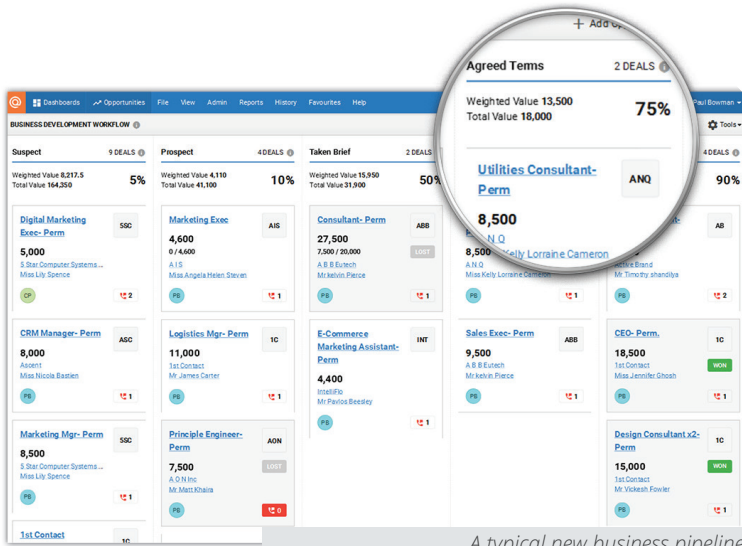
+ Add O

Agreed Terms 2 DEALS

Weighted Value 13,500
Total Value 18,000
75%

Utilities Consultant-Perm
ANQ
8,500
A N Q
Miss Kelly Lorraine Cameron

Dashboards Opportunities File View Admin Reports History Favourites Help Paul Bowman

BUSINESS DEVELOPMENT WORKFLOW Tools

Suspect 9 DEALS
Weighted Value 8,217.5
Total Value 164,350
5%

Digital Marketing Exec- Perm
SSC
5,000
5 Star Computer Systems ...
Miss Lily Spence
CP 2

CRM Manager- Perm
ASC
8,000
Ascent
Miss Nicola Bastien
PB 1

Marketing Mgr- Perm
SSC
8,500
5 Star Computer Systems ...
Miss Lily Spence
PB 1

1st Contact
1C

Prospect 4 DEALS
Weighted Value 4,110
Total Value 41,100
10%

Marketing Exec
AIS
4,600
0 / 4,600
A I S
Miss Angela Helen Steven
PB 1

Logistics Mgr- Perm
1C
11,000
1st Contact
Mr James Carter
PB 1

Principle Engineer- Perm
AON
7,500
LOST
A O N Inc
Mr Matt Khaira
PB 0

Taken Brief 2 DEALS
Weighted Value 15,950
Total Value 31,900
50%

Consultant- Perm
ABB
27,500
7,500 / 20,000
LOST
A B B Eutech
Mr.kelvin Pierce
PB 1

E-Commerce Marketing Assistant- Perm
INT
4,400
IntelliFlo
Mr Pavlos Beesley
PB 1

8,500
A N Q
Miss Kelly Lorraine Cameron
PB 1

Sales Exec- Perm
ABB
9,500
A B B Eutech
Mr.kelvin Pierce
PB 1

4 DEALS
90%

AB
le Brand
Mr Timothy shandilya
PB 2

CEO- Perm.
1C
18,500
WON
1st Contact
Miss Jennifer Ghosh
PB 1

Design Consultant x2- Perm
1C
15,000
WON
1st Contact
Mr Vickesh Fowler
PB 1

A typical new business pipeline